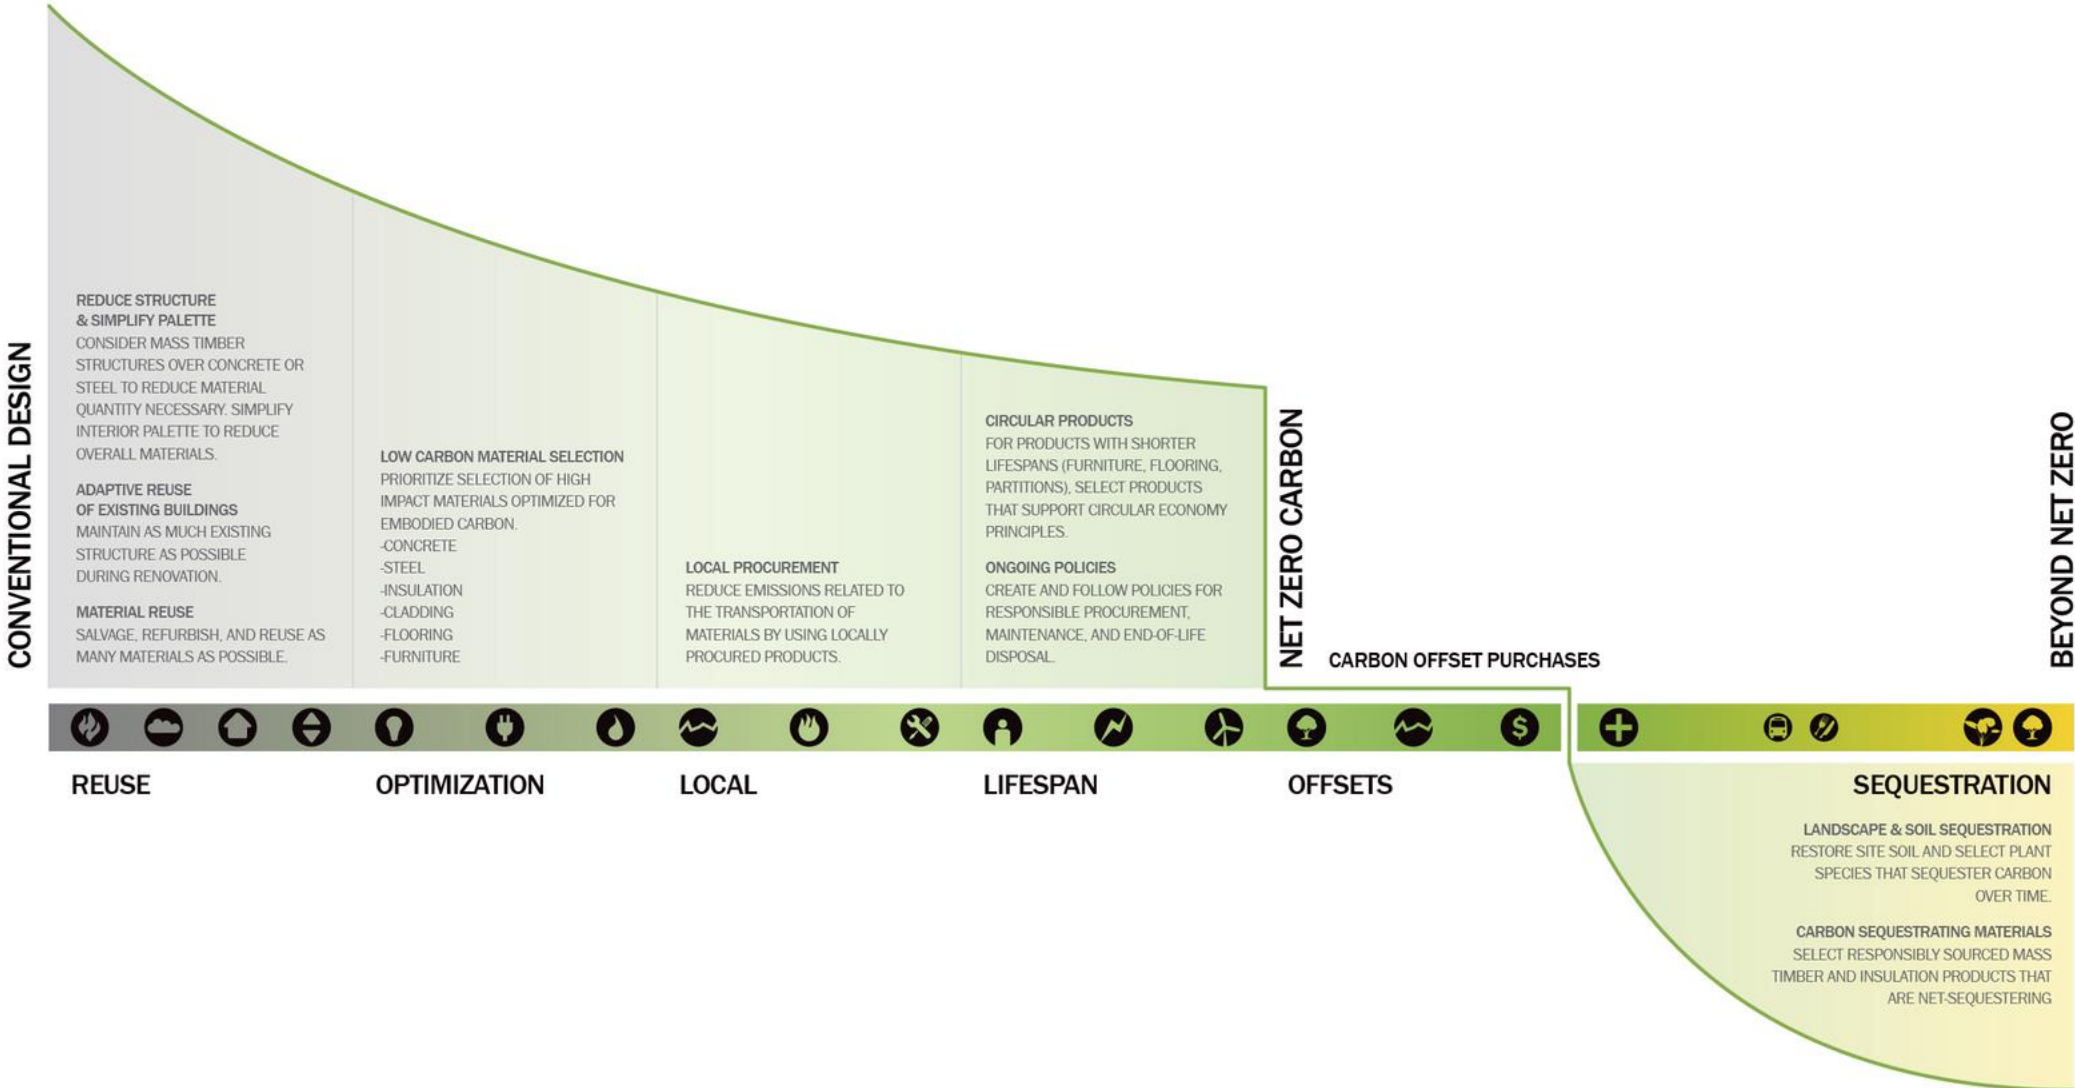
CONVENTIONAL DESIGN

REDUCE STRUCTURE & SIMPLIFY PALETTE
CONSIDER MASS TIMBER STRUCTURES OVER CONCRETE OR STEEL TO REDUCE MATERIAL QUANTITY NECESSARY. SIMPLIFY INTERIOR PALETTE TO REDUCE OVERALL MATERIALS.

ADAPTIVE REUSE OF EXISTING BUILDINGS
MAINTAIN AS MUCH EXISTING STRUCTURE AS POSSIBLE DURING RENOVATION.

MATERIAL REUSE
SALVAGE, REFURBISH, AND REUSE AS MANY MATERIALS AS POSSIBLE.

LOW CARBON MATERIAL SELECTION
PRIORITIZE SELECTION OF HIGH IMPACT MATERIALS OPTIMIZED FOR EMBODIED CARBON.
-CONCRETE
-STEEL
-INSULATION
-CLADDING
-FLOORING
-FURNITURE

LOCAL PROCUREMENT
REDUCE EMISSIONS RELATED TO THE TRANSPORTATION OF MATERIALS BY USING LOCALLY PROCURED PRODUCTS.

CIRCULAR PRODUCTS
FOR PRODUCTS WITH SHORTER LIFESPANS (FURNITURE, FLOORING, PARTITIONS), SELECT PRODUCTS THAT SUPPORT CIRCULAR ECONOMY PRINCIPLES.

ONGOING POLICIES
CREATE AND FOLLOW POLICIES FOR RESPONSIBLE PROCUREMENT, MAINTENANCE, AND END-OF-LIFE DISPOSAL.

NET ZERO CARBON

CARBON OFFSET PURCHASES

BEYOND NET ZERO

REUSE
OPTIMIZATION
LOCAL
LIFESPAN
OFFSETS
SEQUESTRATION

LANDSCAPE & SOIL SEQUESTRATION
RESTORE SITE SOIL AND SELECT PLANT SPECIES THAT SEQUESTER CARBON OVER TIME.

CARBON SEQUESTRATING MATERIALS
SELECT RESPONSIBLY SOURCED MASS TIMBER AND INSULATION PRODUCTS THAT ARE NET-SEQUESTERING